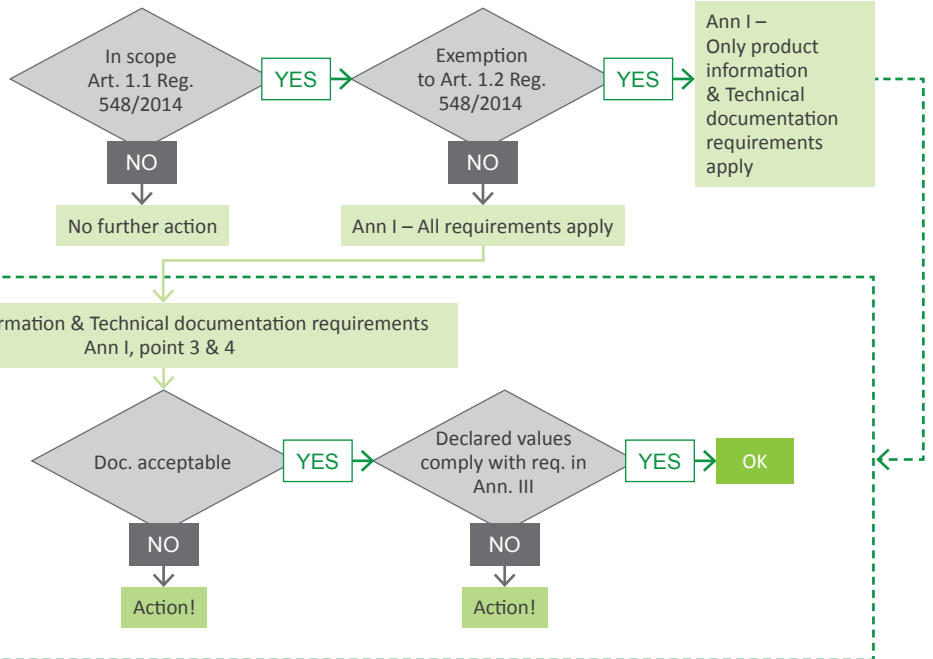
In scope Art. 1.1 Reg. 548/2014

YES

Exemption to Art. 1.2 Reg. 548/2014

YES

Ann I – Only product information & Technical documentation requirements apply

NO

No further action

NO

Ann I – All requirements apply

rmation & Technical documentation requirements Ann I, point 3 & 4

Doc. acceptable

YES

Declared values comply with req. in Ann. III

YES

OK

NO

Action!

NO

Action!